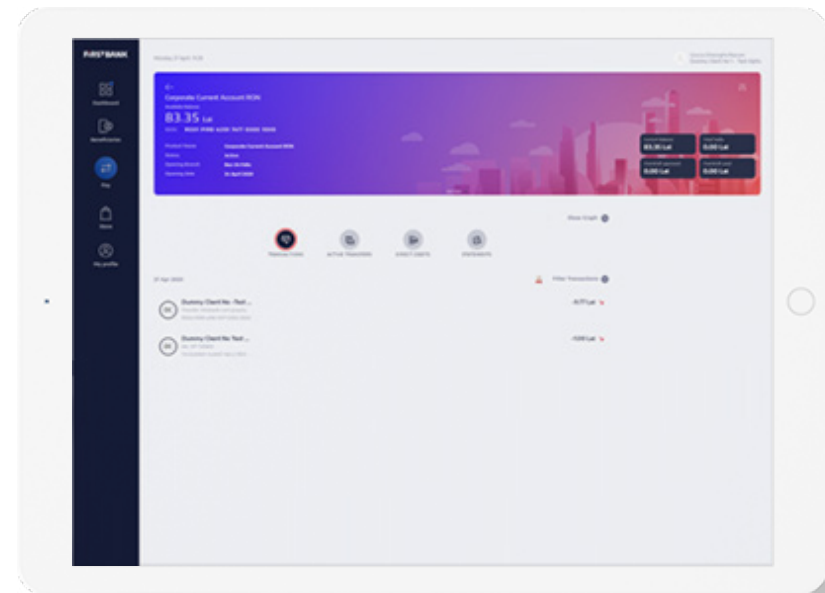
FIRSTBANK

Dashboard

Beneficiaries

Pay

Store

My profile

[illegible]

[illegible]

Corporate Current Account RON

Available Balance

83.35 Lei

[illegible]

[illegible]

83.35 Lei

0.00 Lei

0.00 Lei

0.00 Lei

Show Graph

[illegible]

ACTIVE TRANSFERS

DIRECT DEBITS

STATEMENTS

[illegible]

Filter Transactions

Dummy Client No - Test ...

-4.17 Lei

Dummy Client No Test ...

-1.00 Lei